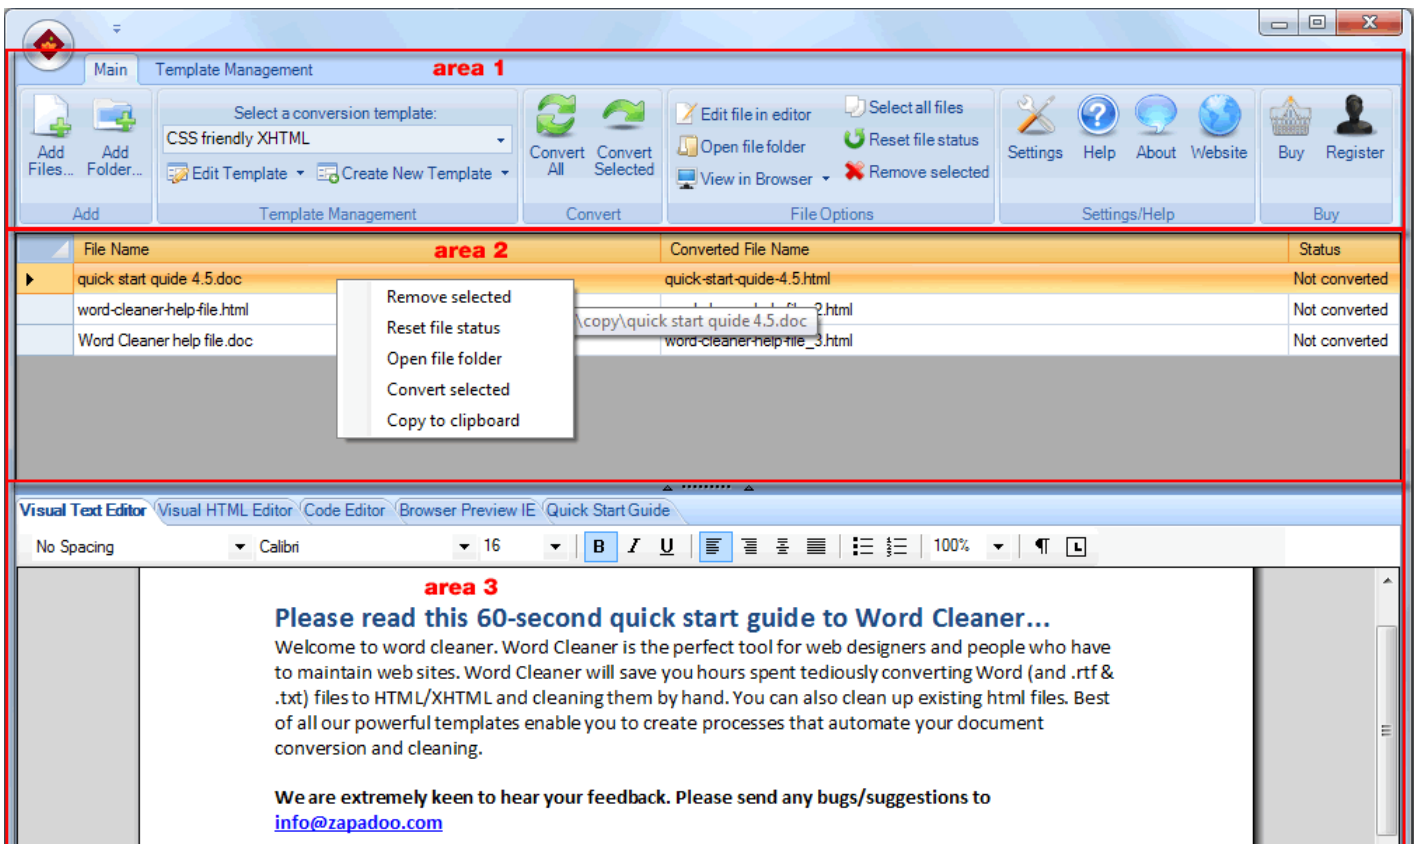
Main Template Management area 1

Add Files... Add Folder...
Add

Select a conversion template:
CSS friendly XHTML
Edit Template Create New Template
Template Management

Convert All Convert Selected
Convert

Edit file in editor
Open file folder
View in Browser
Select all files
Reset file status
Remove selected
File Options

Settings Help About Website
Settings/Help

Buy Register
Buy

| | File Name | Converted File Name | Status |
|---|---|---|---|
| ▶ | quick start guide 4.5.doc | quick-start-guide-4.5.html | Not converted |
| | word-cleaner-help-file.html | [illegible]2.html | Not converted |
| | Word Cleaner help file.doc | word-cleaner-help-file_3.html | Not converted |

area 2

Remove selected
Reset file status
Open file folder
Convert selected
Copy to clipboard

\copy\quick start guide 4.5.doc

Visual Text Editor Visual HTML Editor Code Editor Browser Preview IE Quick Start Guide

No Spacing Calibri 16 B I U 100%

area 3

Please read this 60-second quick start guide to Word Cleaner...

Welcome to word cleaner. Word Cleaner is the perfect tool for web designers and people who have to maintain web sites. Word Cleaner will save you hours spent tediously converting Word (and .rtf & .txt) files to HTML/XHTML and cleaning them by hand. You can also clean up existing html files. Best of all our powerful templates enable you to create processes that automate your document conversion and cleaning.

We are extremely keen to hear your feedback. Please send any bugs/suggestions to info@zapadoo.com